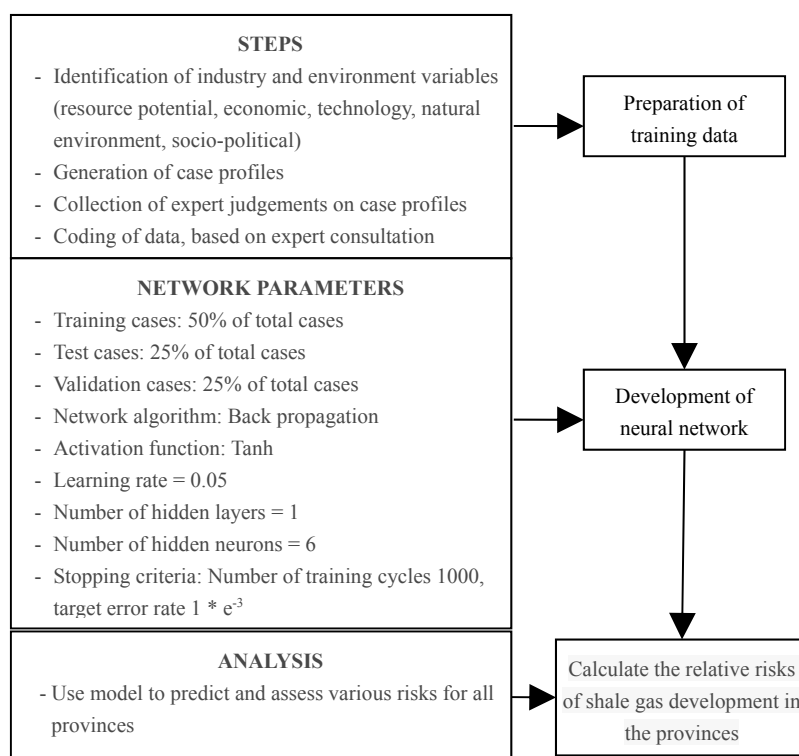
STEPS

- Identification of industry and environment variables (resource potential, economic, technology, natural environment, socio-political)
- Generation of case profiles
- Collection of expert judgements on case profiles
- Coding of data, based on expert consultation

Preparation of training data

NETWORK PARAMETERS

- Training cases: 50% of total cases
- Test cases: 25% of total cases
- Validation cases: 25% of total cases
- Network algorithm: Back propagation
- Activation function: Tanh
- Learning rate = 0.05
- Number of hidden layers = 1
- Number of hidden neurons = 6
- Stopping criteria: Number of training cycles 1000, target error rate 1 * $e^{-3}$

Development of neural network

ANALYSIS

- Use model to predict and assess various risks for all provinces

Calculate the relative risks of shale gas development in the provinces